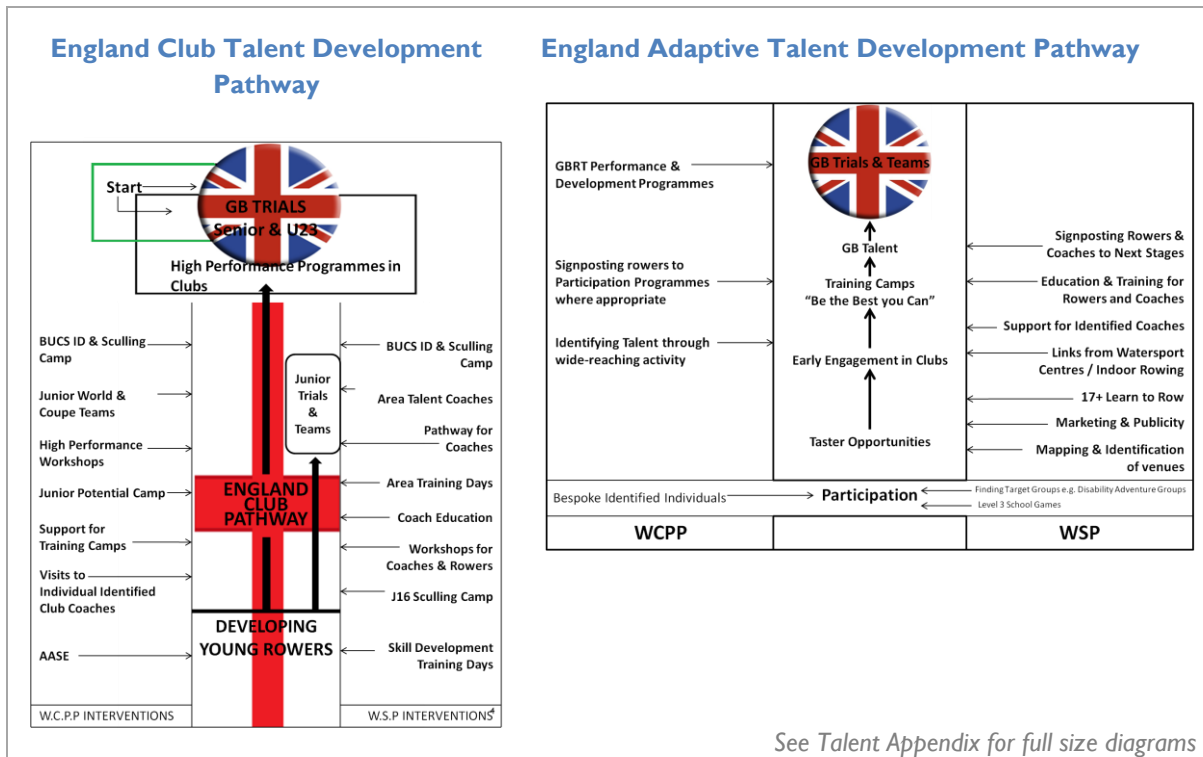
England Club Talent Development Pathway

Start

GB TRIALS Senior & U23

High Performance Programmes in Clubs

BUCS ID & Sculling Camp

Junior World & Coupe Teams

High Performance Workshops

Junior Potential Camp

Support for Training Camps

Visits to Individual Identified Club Coaches

AASE

Junior Trials & Teams

ENGLAND CLUB PATHWAY

DEVELOPING YOUNG ROWERS

BUCS ID & Sculling Camp

Area Talent Coaches

Pathway for Coaches

Area Training Days

Coach Education

Workshops for Coaches & Rowers

J16 Sculling Camp

Skill Development Training Days

W.C.P.P INTERVENTIONS

W.S.P INTERVENTIONS

England Adaptive Talent Development Pathway

GBRT Performance & Development Programmes

Signposting rowers to Participation Programmes where appropriate

Identifying Talent through wide-reaching activity

GB Trials & Teams

GB Talent

Training Camps "Be the Best you Can"

Early Engagement in Clubs

Taster Opportunities

Signposting Rowers & Coaches to Next Stages

Education & Training for Rowers and Coaches

Support for Identified Coaches

Links from Watersport Centres / Indoor Rowing

17+ Learn to Row

Marketing & Publicity

Mapping & Identification of venues

Bespoke Identified Individuals

Participation

Finding Target Groups e.g. Disability Adventure Groups

Level 3 School Games

WCPP

WSP

See Talent Appendix for full size diagrams